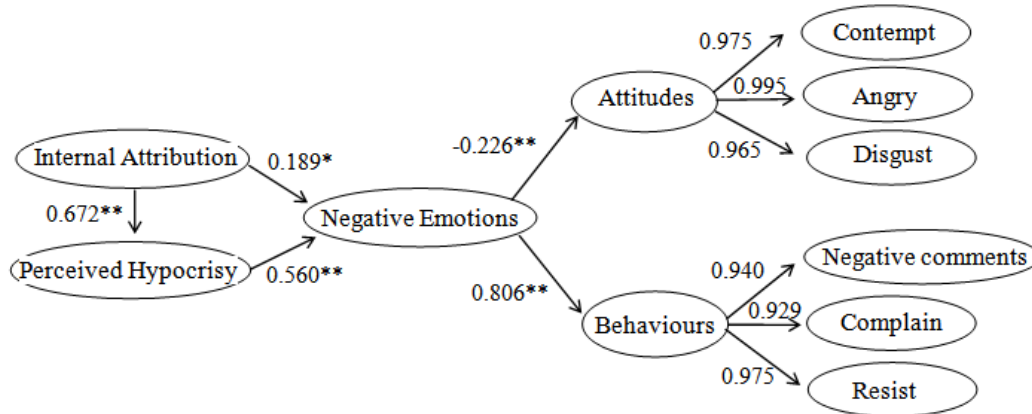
Internal Attribution

0.189*

0.672**

Perceived Hypocrisy

0.560**

Negative Emotions

-0.226**

0.806**

Attitudes

Behaviours

0.975

Contempt

0.995

Angry

0.965

Disgust

0.940

Negative comments

0.929

Complain

0.975

Resist